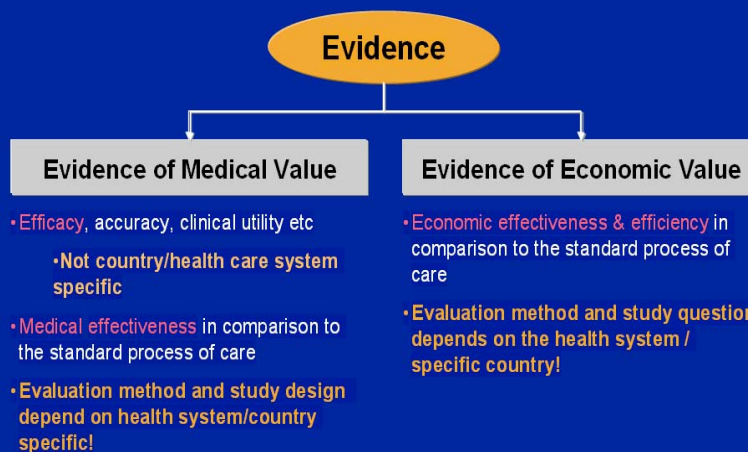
Evidence

Evidence of Medical Value

•Efficacy, accuracy, clinical utility etc

•Not country/health care system specific

•Medical effectiveness in comparison to the standard process of care

•Evaluation method and study design depend on health system/country specific!

Evidence of Economic Value

•Economic effectiveness & efficiency in comparison to the standard process of care

•Evaluation method and study question depends on the health system / specific country!